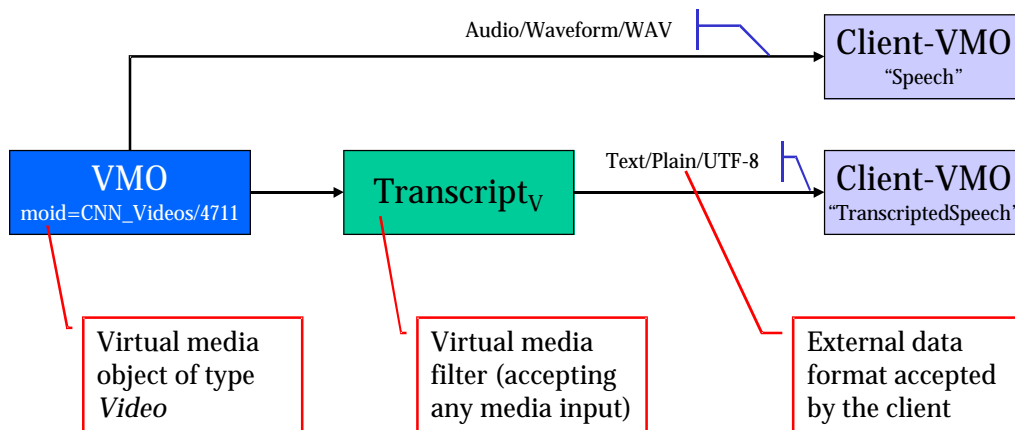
Audio/Waveform/WAV

Client-VMO
"Speech"

VMO
moid=CNN_Videos/4711

Transcript$_V$

Text/Plain/UTF-8

Client-VMO
"TranscriptedSpeech"

Virtual media object of type *Video*

Virtual media filter (accepting any media input)

External data format accepted by the client